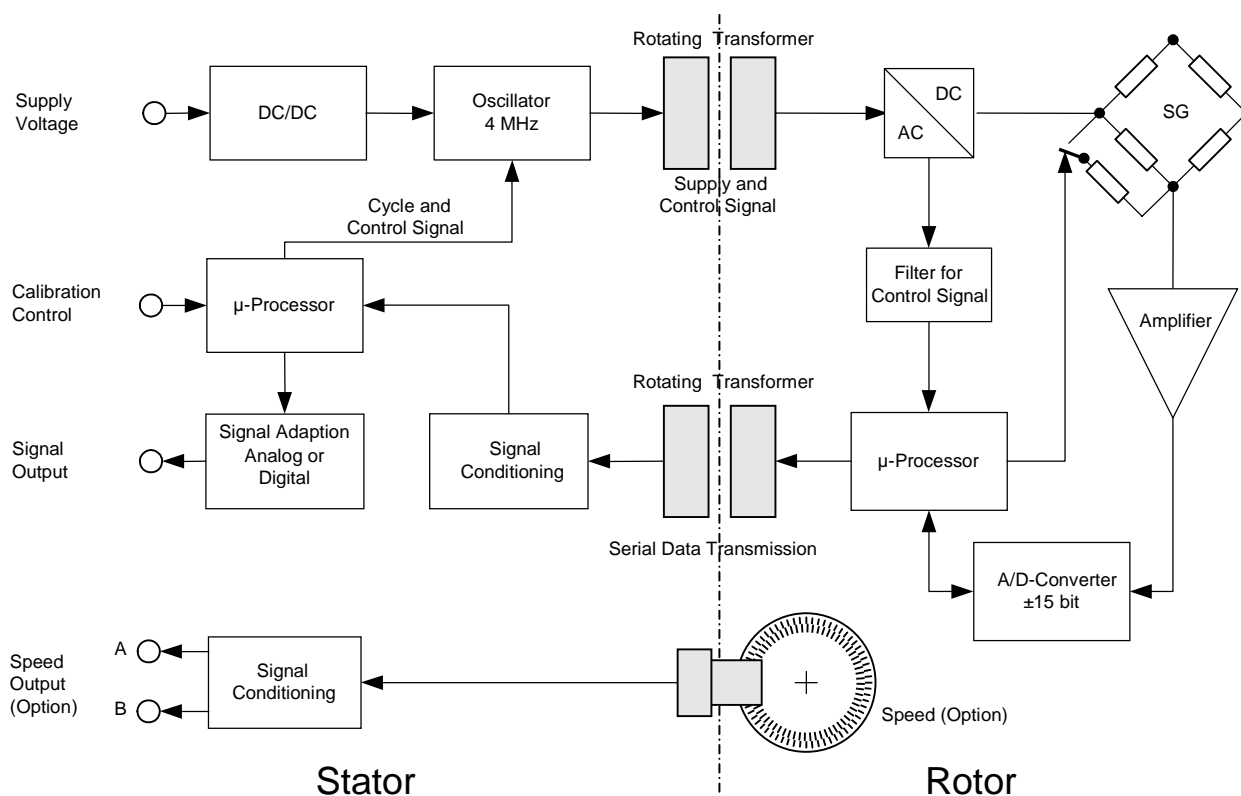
Rotating Transformer

Supply Voltage

DC/DC

Oscillator 4 MHz

DC

AC

SG

Supply and Control Signal

Cycle and Control Signal

Calibration Control

μ-Processor

Filter for Control Signal

Amplifier

Rotating Transformer

Signal Output

Signal Adaption Analog or Digital

Signal Conditioning

μ-Processor

Serial Data Transmission

A/D-Converter ±15 bit

Speed Output (Option)

A

B

Signal Conditioning

Speed (Option)

Stator

Rotor